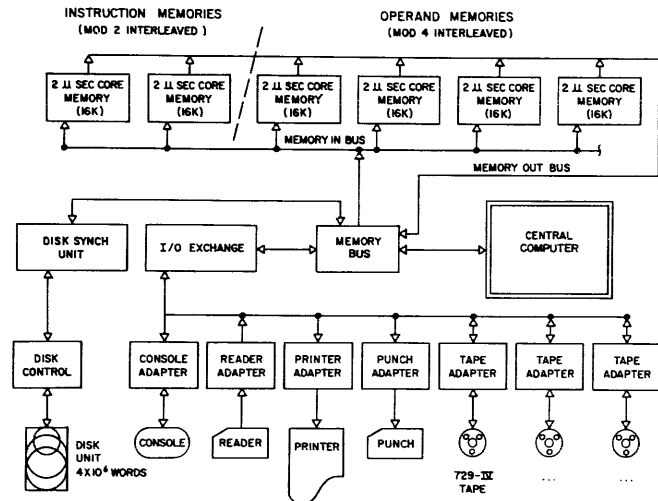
INSTRUCTION MEMORIES
(MOD 2 INTERLEAVED)

OPERAND MEMORIES
(MOD 4 INTERLEAVED)

2 $\mu$ SEC CORE MEMORY (16K)

2 $\mu$ SEC CORE MEMORY (16K)

2 $\mu$ SEC CORE MEMORY (16K)

2 $\mu$ SEC CORE MEMORY (16K)

2 $\mu$ SEC CORE MEMORY (16K)

2 $\mu$ SEC CORE MEMORY (16K)

MEMORY IN BUS

MEMORY OUT BUS

DISK SYNCH UNIT

I/O EXCHANGE

MEMORY BUS

CENTRAL COMPUTER

DISK CONTROL

CONSOLE ADAPTER

READER ADAPTER

PRINTER ADAPTER

PUNCH ADAPTER

TAPE ADAPTER

TAPE ADAPTER

TAPE ADAPTER

DISK UNIT
$4 \times 10^6$ WORDS

CONSOLE

READER

PRINTER

PUNCH

729-IV TAPE

...

...